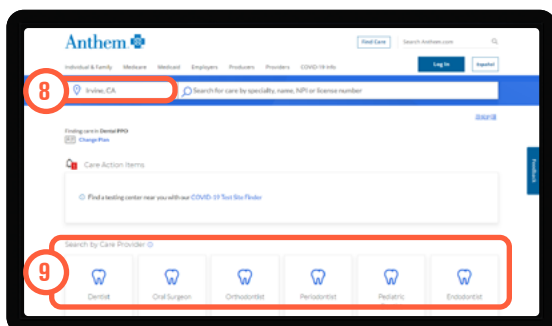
Anthem

Find Care

Search Anthem.com

Individual & Family Medicare Medicaid Employers Producers Providers COVID-19 Info

Log In

Español

8

Irvine, CA

Search for care by specialty, name, NPI or license number

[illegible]

Finding care in Dental PPO
Change Plan

Care Action Items

Find a testing center near you with our COVID-19 Test Site Finder

Feedback

Search by Care Provider

9

Dentist

Oral Surgeon

Orthodontist

Periodontist

Pediatric

Endodontist